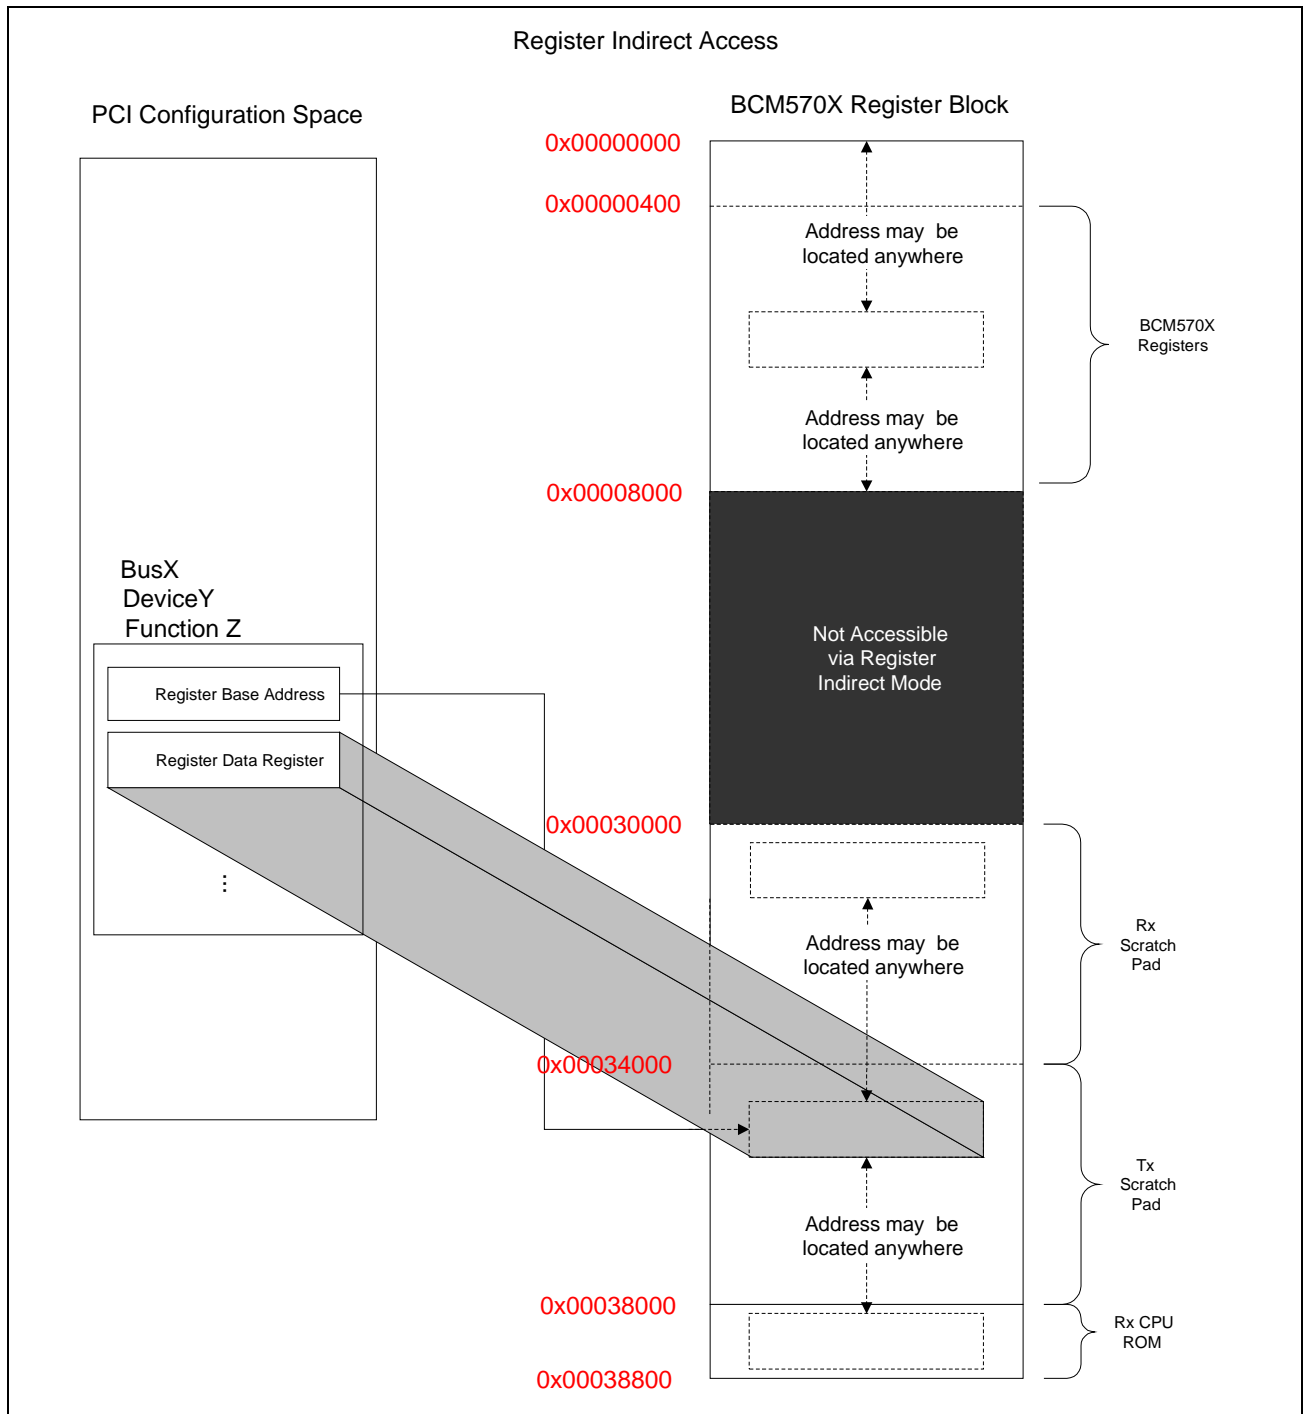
Register Indirect Access

PCI Configuration Space

BusX
DeviceY
Function Z

Register Base Address

Register Data Register

⋮

BCM570X Register Block

0x00000000

0x00000400

Address may be located anywhere

Address may be located anywhere

0x00008000

Not Accessible via Register Indirect Mode

0x00030000

Address may be located anywhere

0x00034000

Address may be located anywhere

0x00038000

0x00038800

BCM570X Registers

Rx Scratch Pad

Tx Scratch Pad

Rx CPU ROM